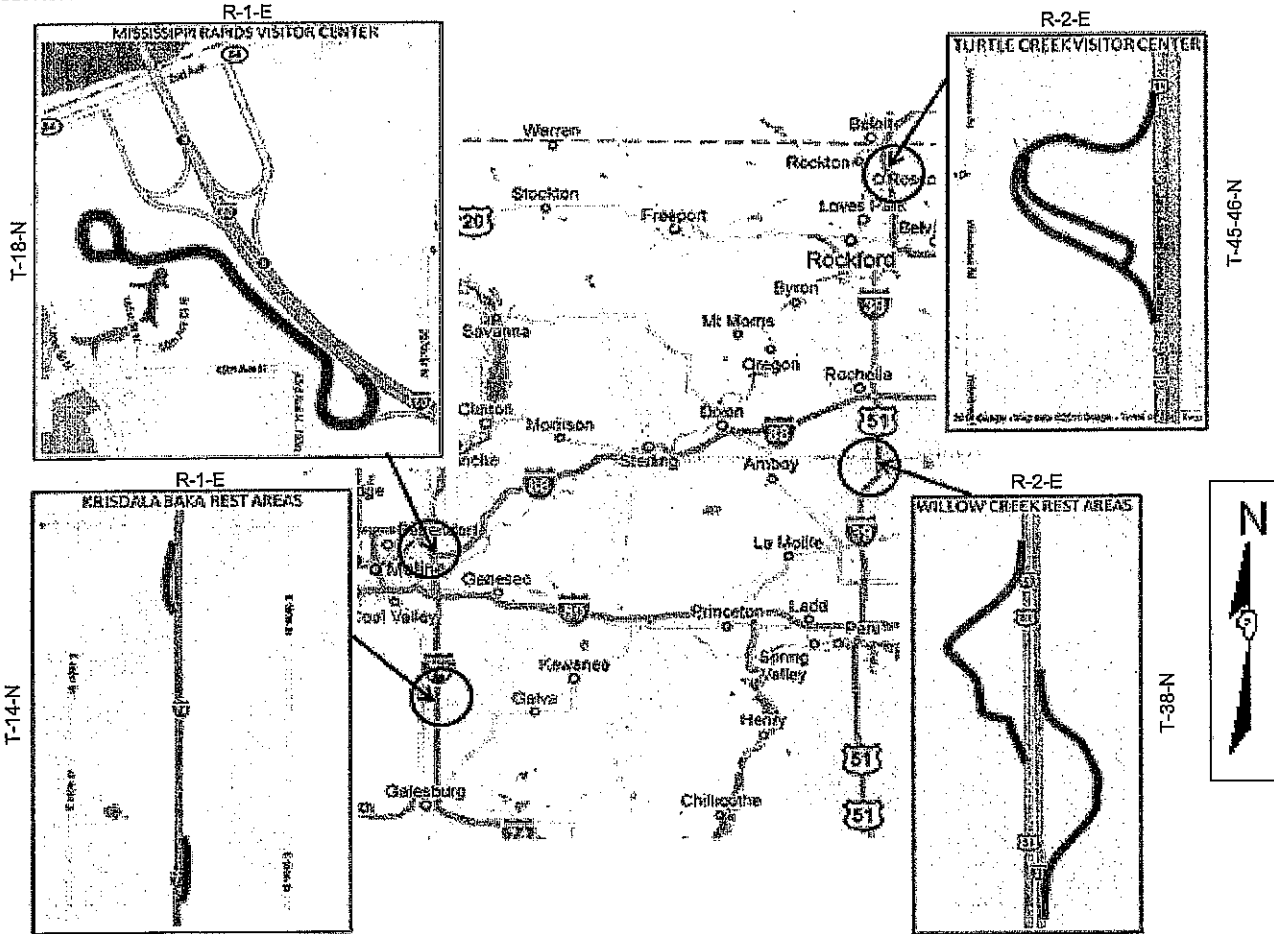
R-1-E
MISSISSIPPI RAPIDS VISITOR CENTER
T-18-N

R-2-E
TURTLE CREEK VISITOR CENTER
T-45-46-N

Warren
Beloit
Rockton
Roscoe
Stockton
20
Freeport
Loves Park
Belvidere
Rockford
Byron
Savanna
Mt Morris
Oregon
Rochelle
Clinton
Morrison
Dixon
51
Sterling
Amboy
88

R-1-E
KRISDALA BAKA REST AREAS
T-14-N

R-2-E
WILLOW CREEK REST AREAS
T-38-N

Davenport
Moline
Geneseo
La Moille
Coal Valley
Princeton
Ladd
Peru
Kewanee
Spring Valley
Galva
Henry
51
Galesburg
Chillicothe
51

N